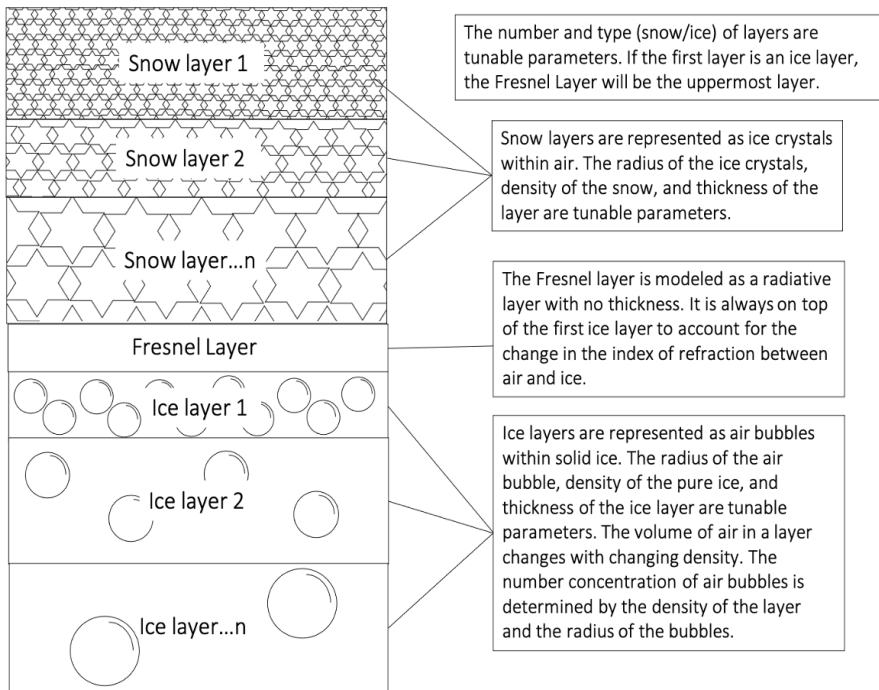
Snow layer 1

Snow layer 2

Snow layer…n

Fresnel Layer

Ice layer 1

Ice layer 2

Ice layer…n

The number and type (snow/ice) of layers are tunable parameters. If the first layer is an ice layer, the Fresnel Layer will be the uppermost layer.

Snow layers are represented as ice crystals within air. The radius of the ice crystals, density of the snow, and thickness of the layer are tunable parameters.

The Fresnel layer is modeled as a radiative layer with no thickness. It is always on top of the first ice layer to account for the change in the index of refraction between air and ice.

Ice layers are represented as air bubbles within solid ice. The radius of the air bubble, density of the pure ice, and thickness of the ice layer are tunable parameters. The volume of air in a layer changes with changing density. The number concentration of air bubbles is determined by the density of the layer and the radius of the bubbles.